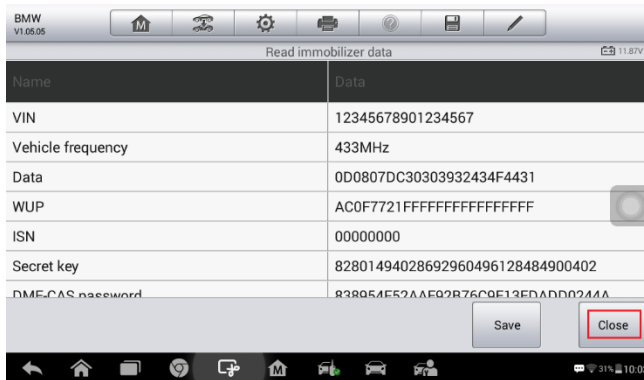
BMW
V1.05.05

Read immobilizer data

11.87V

| Name | Data |
|---|---|
| VIN | 12345678901234567 |
| Vehicle frequency | 433MHz |
| Data | 0D0807DC30303932434F4431 |
| WUP | AC0F7721FFFFFFFFFFFFFFFF |
| ISN | 00000000 |
| Secret key | 82801494028692960496128484900402 |
| DME-CAS password | 838954F52AAF92B76C9F13FDADD0244A |

Save

Close

31% 10:0